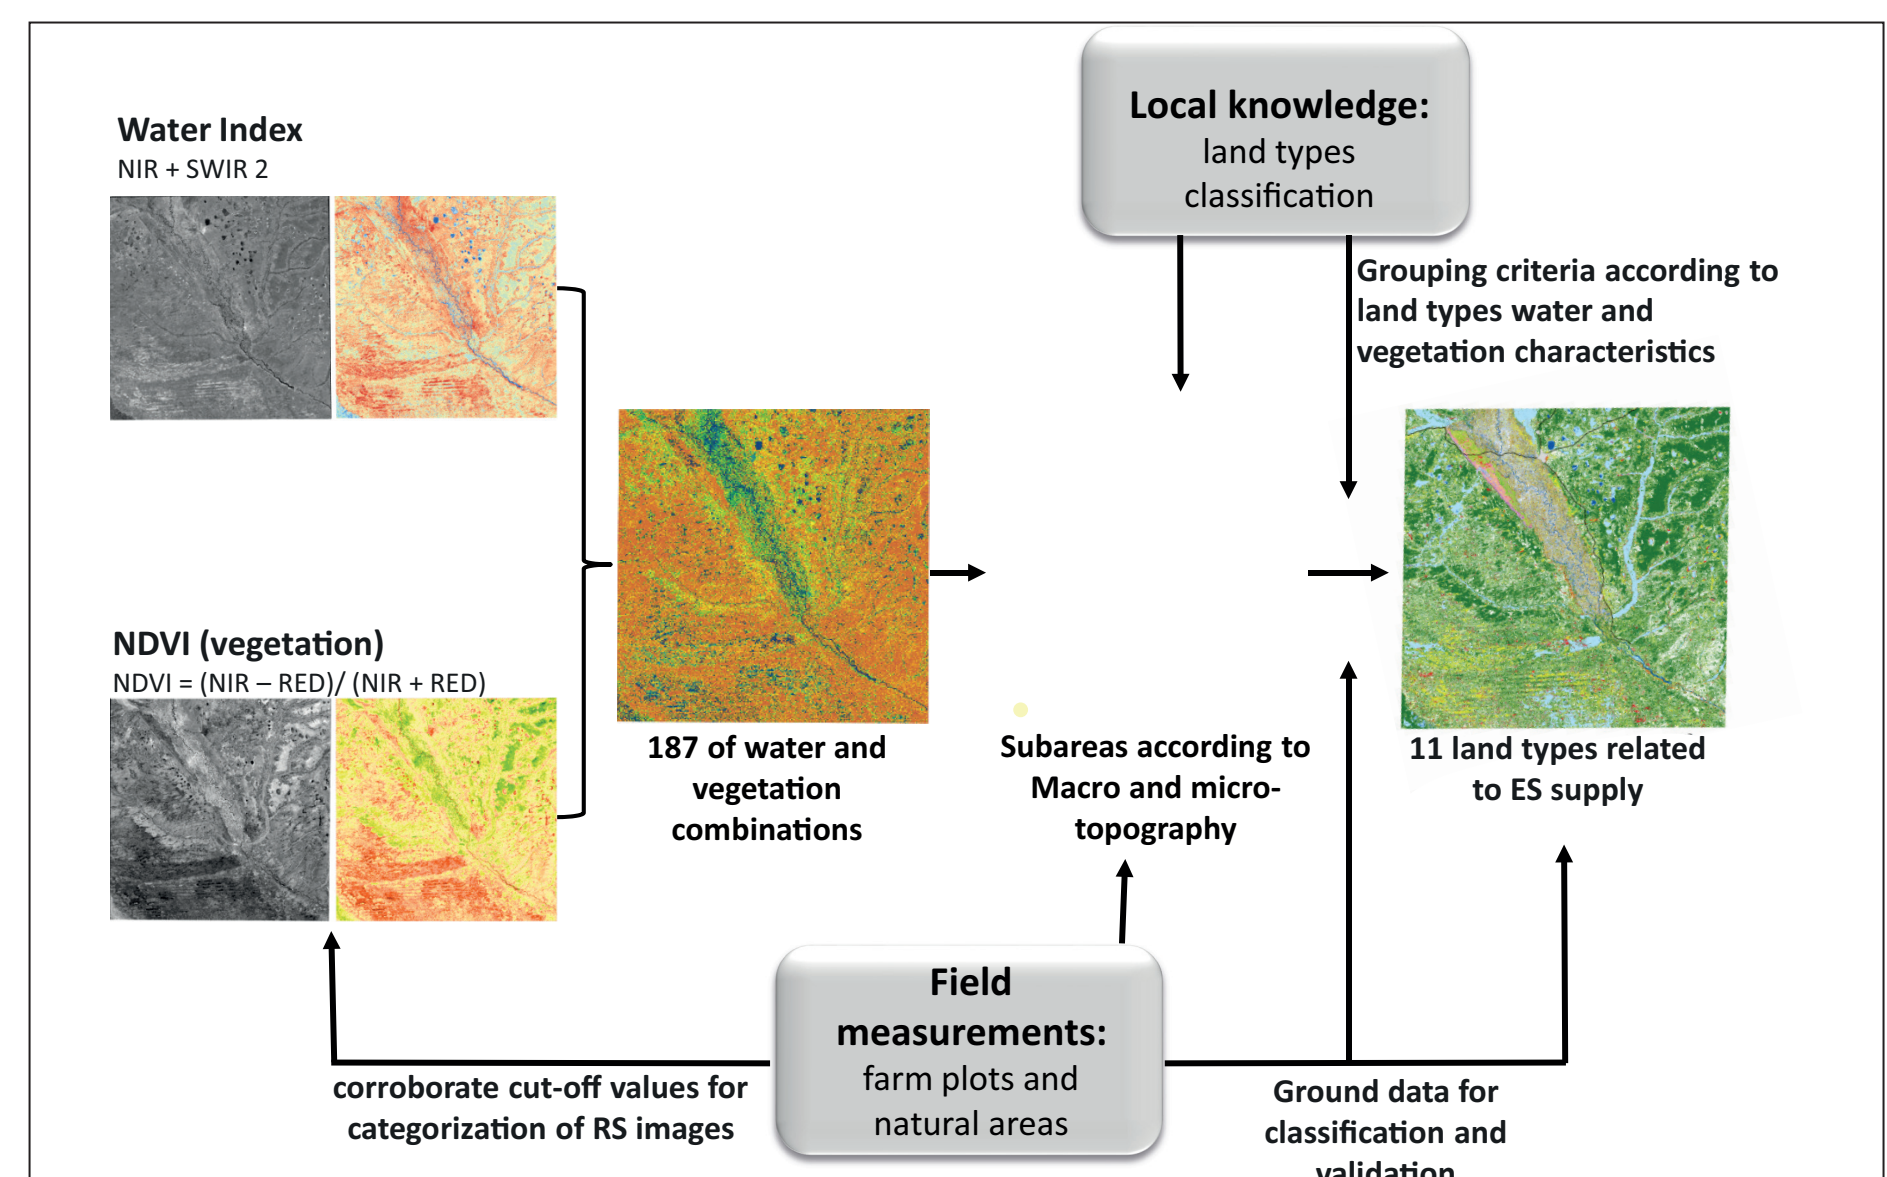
Water Index
NIR + SWIR 2

Local knowledge:
land types classification

Grouping criteria according to land types water and vegetation characteristics

NDVI (vegetation)
NDVI = (NIR – RED)/ (NIR + RED)

187 of water and vegetation combinations

Subareas according to Macro and micro-topography

11 land types related to ES supply

Field measurements:
farm plots and natural areas

corroborate cut-off values for categorization of RS images

Ground data for classification and validation